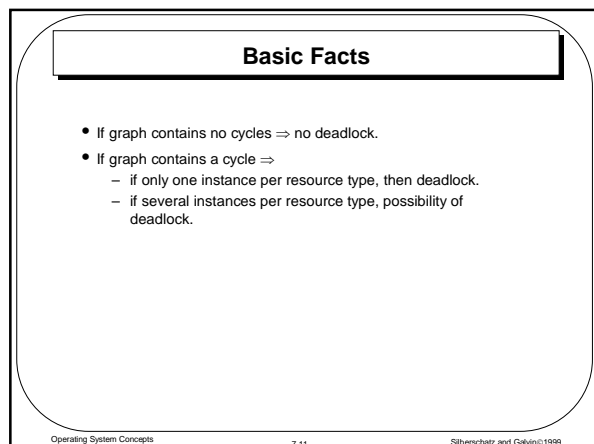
Basic Facts

- If graph contains no cycles $\Rightarrow$ no deadlock.
- If graph contains a cycle $\Rightarrow$
  - if only one instance per resource type, then deadlock.
  - if several instances per resource type, possibility of deadlock.

Operating System Concepts

7.11

Silberschatz and Galvin©1999